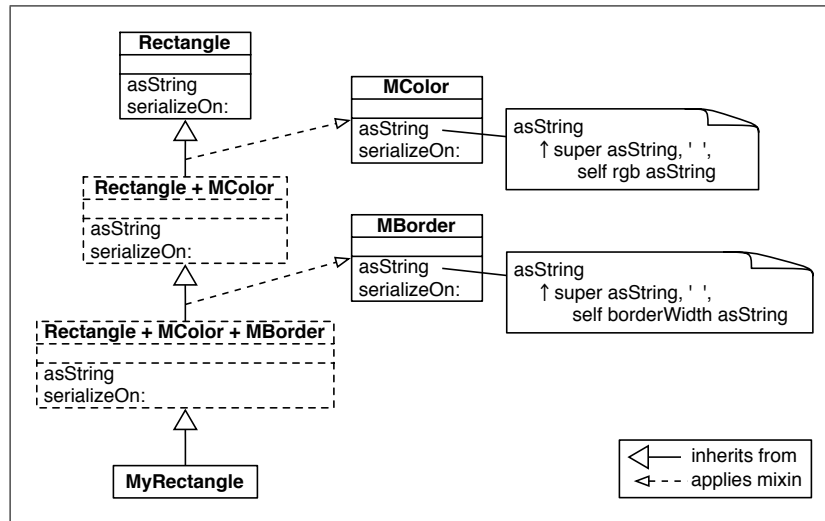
Rectangle

asString
serializeOn:

MColor

asString
serializeOn:

asString
↑ super asString, ' ',
self rgb asString

Rectangle + MColor

asString
serializeOn:

MBorder

asString
serializeOn:

asString
↑ super asString, ' ',
self borderWidth asString

Rectangle + MColor + MBorder

asString
serializeOn:

MyRectangle

inherits from
applies mixin